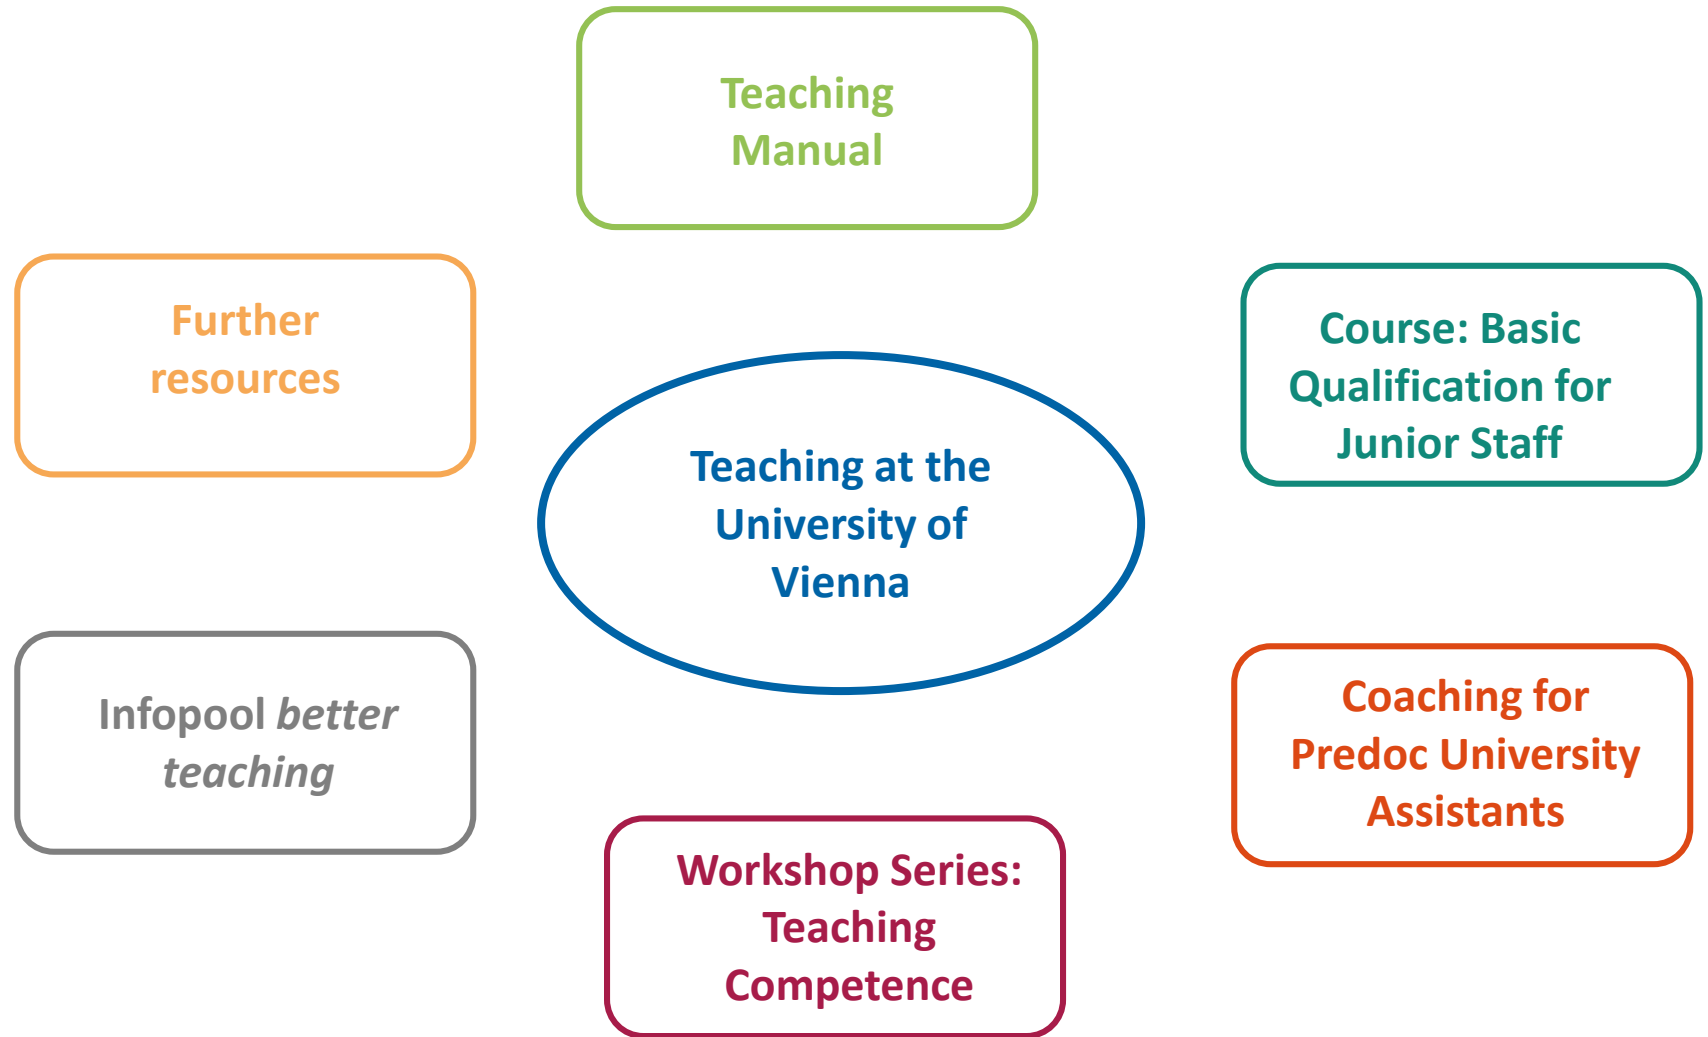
Teaching Manual

Further resources

Course: Basic Qualification for Junior Staff

Teaching at the University of Vienna

Infopool *better teaching*

Coaching for Predoc University Assistants

Workshop Series: Teaching Competence